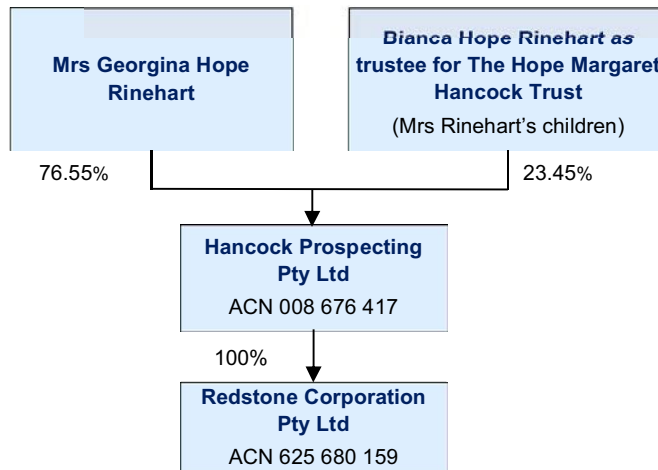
Mrs Georgina Hope Rinehart

Bianca Hope Rinehart as trustee for The Hope Margaret Hancock Trust
(Mrs Rinehart's children)

76.55%

23.45%

Hancock Prospecting Pty Ltd
ACN 008 676 417

100%

Redstone Corporation Pty Ltd
ACN 625 680 159